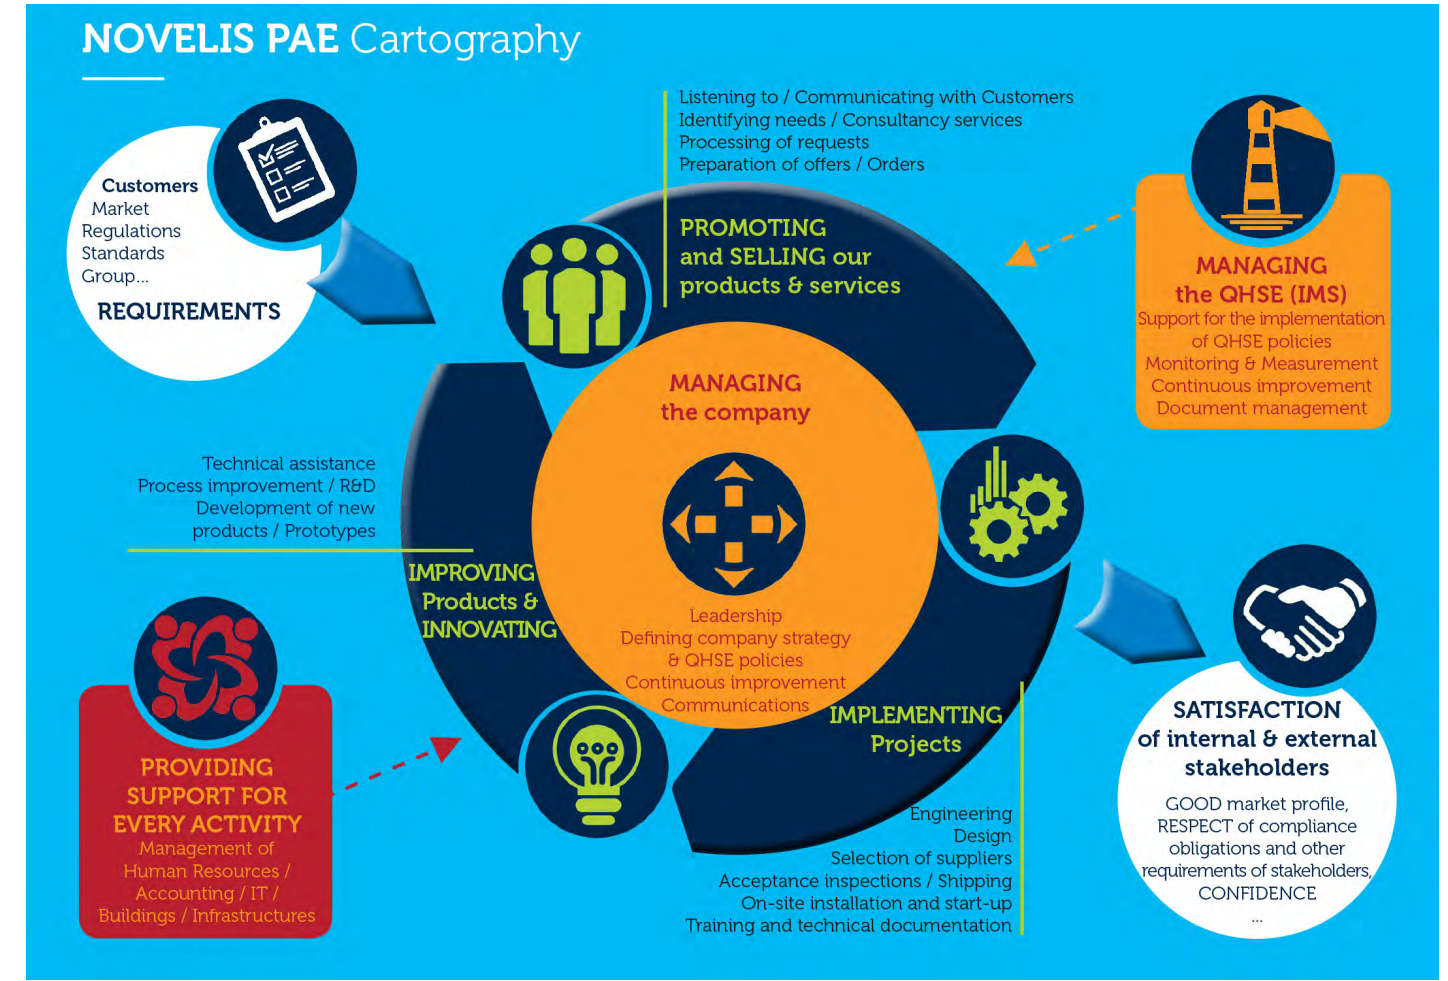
NOVELIS PAE Cartography

Customers
Market
Regulations
Standards
Group...
REQUIREMENTS

Listening to / Communicating with Customers
Identifying needs / Consultancy services
Processing of requests
Preparation of offers / Orders

PROMOTING and SELLING our products & services

MANAGING the QHSE (IMS)
Support for the implementation of QHSE policies
Monitoring & Measurement
Continuous improvement
Document management

MANAGING the company

Technical assistance
Process improvement / R&D
Development of new products / Prototypes

IMPROVING Products & INNOVATING

Leadership
Defining company strategy & QHSE policies
Continuous improvement
Communications

IMPLEMENTING Projects

Engineering
Design
Selection of suppliers
Acceptance inspections / Shipping
On-site installation and start-up
Training and technical documentation

PROVIDING SUPPORT FOR EVERY ACTIVITY
Management of Human Resources / Accounting / IT / Buildings / Infrastructures

SATISFACTION of internal & external stakeholders
GOOD market profile,
RESPECT of compliance obligations and other requirements of stakeholders,
CONFIDENCE
...